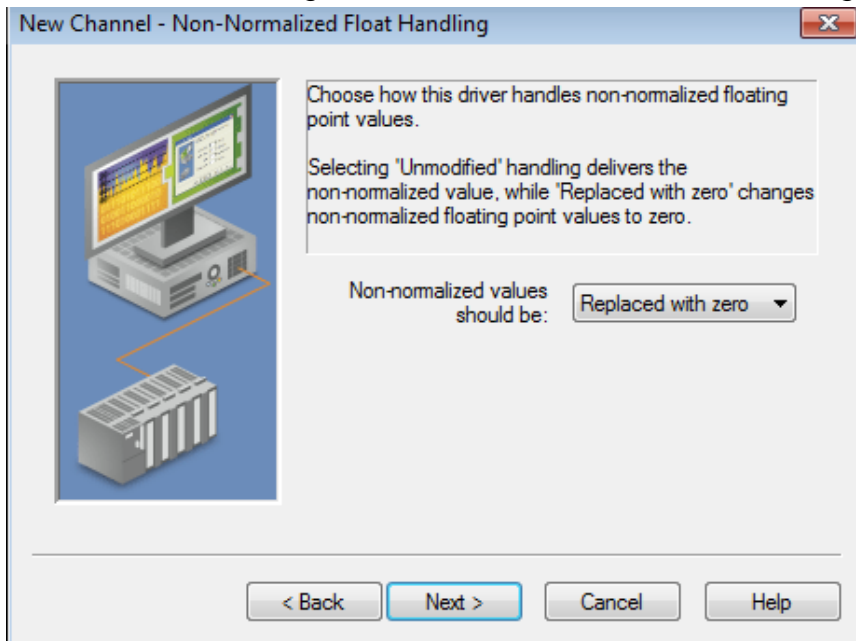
New Channel - Non-Normalized Float Handling

Choose how this driver handles non-normalized floating point values.

Selecting "Unmodified" handling delivers the non-normalized value, while "Replaced with zero" changes non-normalized floating point values to zero.

Non-normalized values should be: Replaced with zero

< Back Next > Cancel Help